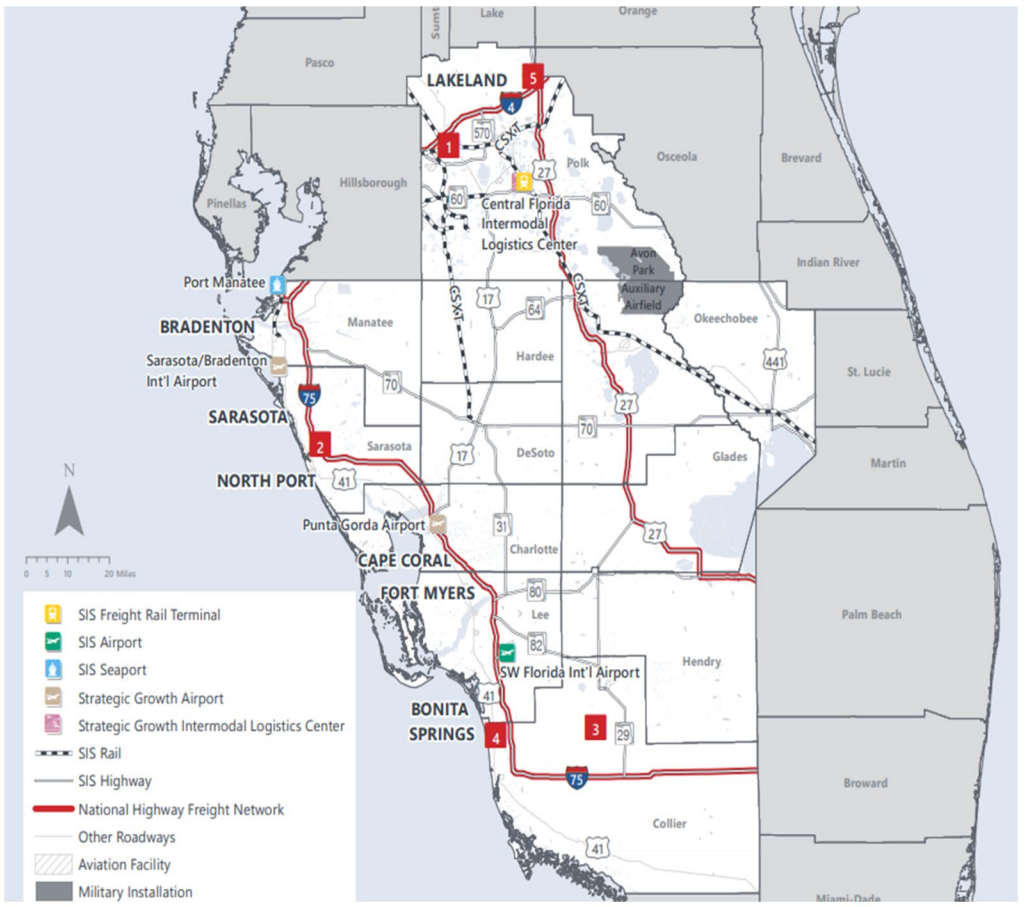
Lake
Orange
Sumt
Pasco
LAKELAND
5
4
1
570
CSXT
Polk
Osceola
Brevard
27
Hillsborough
Pinellas
60
Central Florida Intermodal Logistics Center
60
Avon Park Auxiliary Airfield
Indian River
Port Manatee
CSXT
CSXT
17
64
Okeechobee
BRADENTON
Manatee
Hardee
441
Sarasota/Bradenton Int'l Airport
70
St. Lucie
75
SARASOTA
27
2
Sarasota
70
DeSoto
17
Glades
NORTH PORT
41
Martin
N
Punta Gorda Airport
31
0 5 10 20 Miles
CAPE CORAL
Charlotte
27
FORT MYERS
80
Lee
Palm Beach
82
Hendry
SW Florida Int'l Airport
41
BONITA SPRINGS
4
3
29
75
Broward
Collier
41
Miami-Dade
SIS Freight Rail Terminal
SIS Airport
SIS Seaport
Strategic Growth Airport
Strategic Growth Intermodal Logistics Center
SIS Rail
SIS Highway
National Highway Freight Network
Other Roadways
Aviation Facility
Military Installation